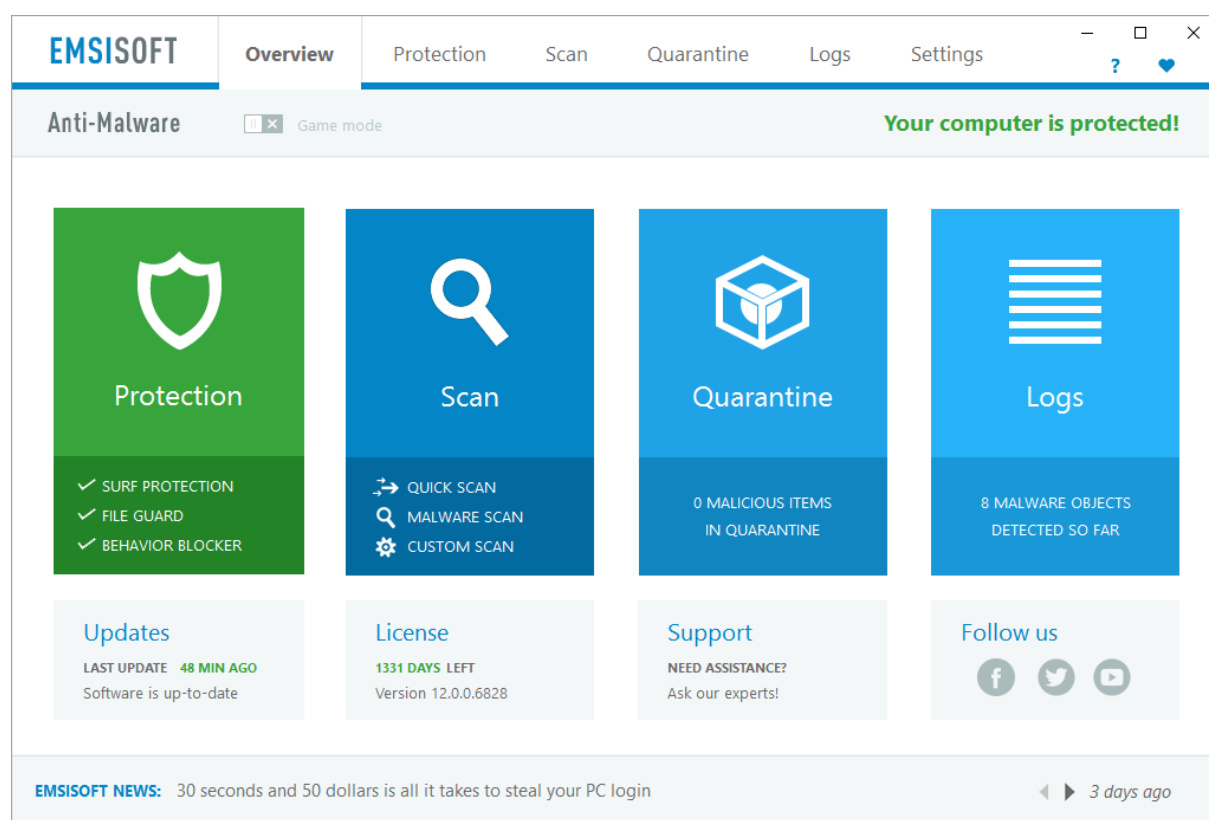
EMSISOFT

Overview Protection Scan Quarantine Logs Settings

?

Anti-Malware

Game mode

Your computer is protected!

Protection

SURF PROTECTION
FILE GUARD
BEHAVIOR BLOCKER

Scan

QUICK SCAN
MALWARE SCAN
CUSTOM SCAN

Quarantine

0 MALICIOUS ITEMS IN QUARANTINE

Logs

8 MALWARE OBJECTS DETECTED SO FAR

Updates

LAST UPDATE 48 MIN AGO
Software is up-to-date

License

1331 DAYS LEFT
Version 12.0.0.6828

Support

NEED ASSISTANCE?
Ask our experts!

Follow us

EMSISOFT NEWS: 30 seconds and 50 dollars is all it takes to steal your PC login

3 days ago